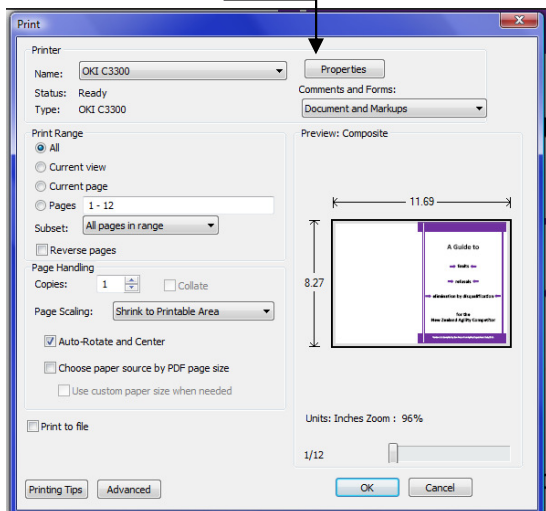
Print

Printer

Name: OKI C3300

Properties

Status: Ready

Type: OKI C3300

Comments and Forms:

Document and Markups

Print Range

All

Current view

Current page

Pages 1 - 12

Subset: All pages in range

Reverse pages

Preview: Composite

11.69

8.27

A Guide to

faults

refusals

elimination by disqualification

for the

New Zealand Agility Competitor

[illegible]

Page Handling

Copies: 1

Collate

Page Scaling: Shrink to Printable Area

Auto-Rotate and Center

Choose paper source by PDF page size

Use custom paper size when needed

Print to file

Units: Inches Zoom : 96%

1/12

Printing Tips

Advanced

OK

Cancel